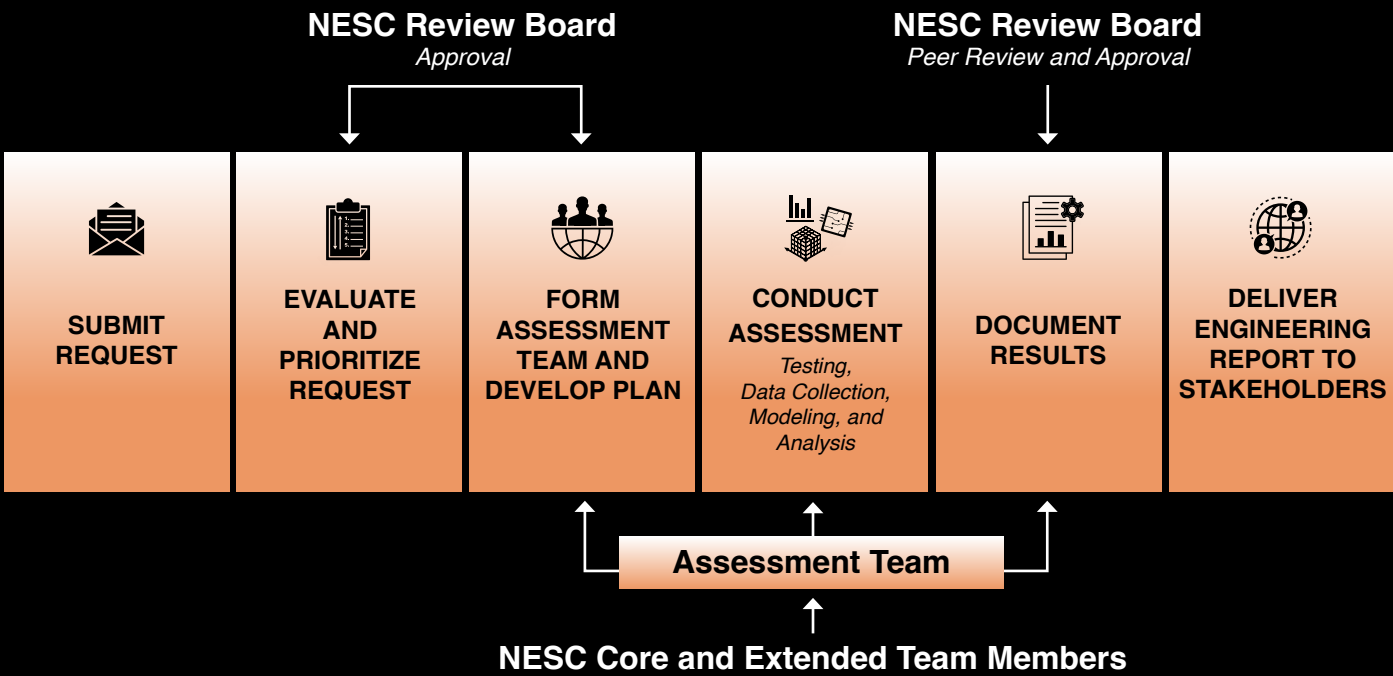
NESC Review Board
Approval

NESC Review Board
Peer Review and Approval

SUBMIT REQUEST

EVALUATE AND PRIORITIZE REQUEST

FORM ASSESSMENT TEAM AND DEVELOP PLAN

CONDUCT ASSESSMENT
Testing, Data Collection, Modeling, and Analysis

DOCUMENT RESULTS

DELIVER ENGINEERING REPORT TO STAKEHOLDERS

Assessment Team

NESC Core and Extended Team Members